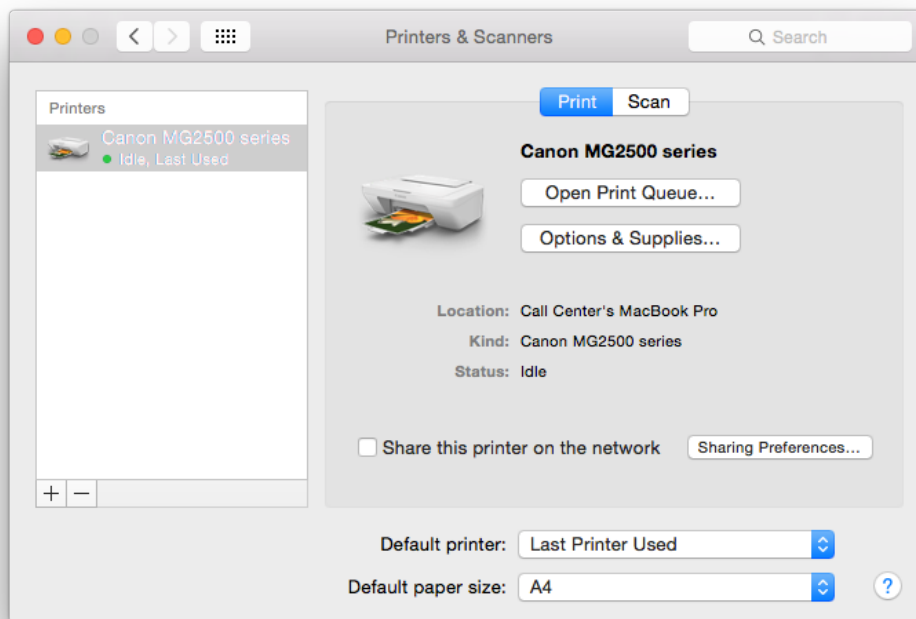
Printers & Scanners

Search

Printers

Canon MG2500 series
Idle, Last Used

+ −

Print Scan

Canon MG2500 series

Open Print Queue...

Options & Supplies...

Location: Call Center's MacBook Pro

Kind: Canon MG2500 series

Status: Idle

Share this printer on the network

Sharing Preferences...

Default printer: Last Printer Used

Default paper size: A4

?